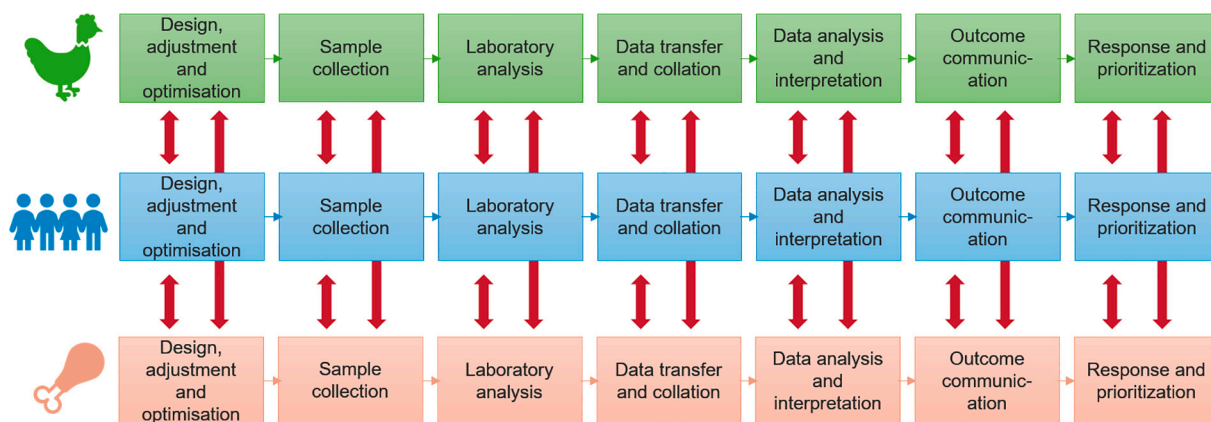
Design, adjustment and optimisation

Sample collection

Laboratory analysis

Data transfer and collation

Data analysis and interpretation

Outcome communication

Response and prioritization

Design, adjustment and optimisation

Sample collection

Laboratory analysis

Data transfer and collation

Data analysis and interpretation

Outcome communication

Response and prioritization

Design, adjustment and optimisation

Sample collection

Laboratory analysis

Data transfer and collation

Data analysis and interpretation

Outcome communication

Response and prioritization